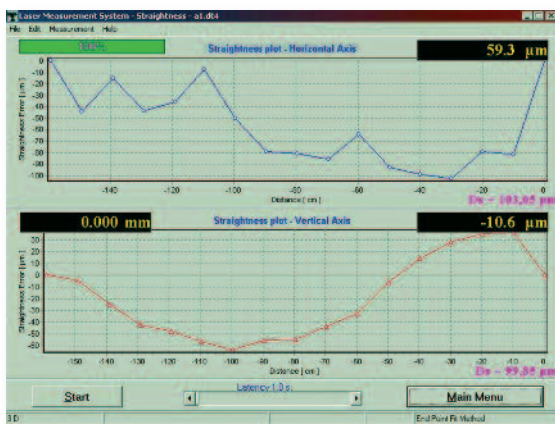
Laser Measurement System - Straightness - a1.dt4

File Edit Measurement Help

100%

Straightness plot - Horizontal Axis

59.3 µm

Straightness Error [ µm ]

0
-10
-20
-30
-40
-50
-60
-70
-80
-90
-100

-140 -120 -100 -80 -60 -40 -20 0

Distance [ cm ]

Dv = 103,05 µm

0.000 mm

Straightness plot - Vertical Axis

-10.6 µm

Straightness Error [ µm ]

30
20
10
0
-10
-20
-30
-40
-50
-60

-150 -140 -130 -120 -110 -100 -90 -80 -70 -60 -50 -40 -30 -20 -10 0

Distance [ cm ]

Dv = 99,35 µm

Start

Latency 1.0 s.

Main Menu

3D

End Point Fit Method